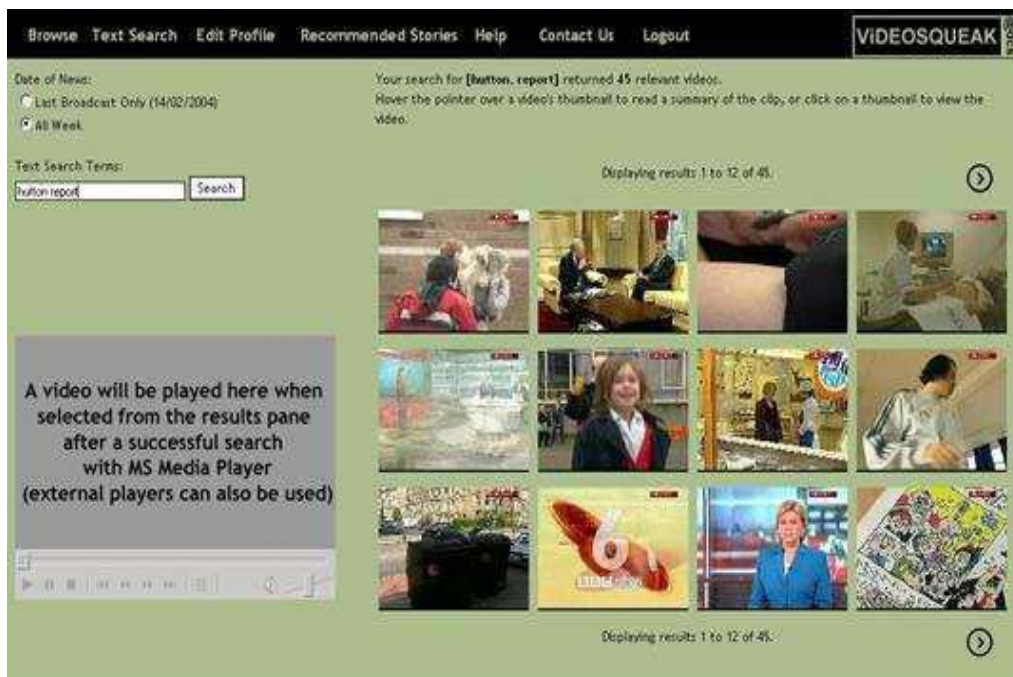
Browse Text Search Edit Profile Recommended Stories Help Contact Us Logout

VIDEOSQUEAK

Date of News:
Last Broadcast Only (14/02/2004)
All Week

Text Search Terms:
hutton report
Search

Your search for **[hutton, report]** returned **45** relevant videos.
Hover the pointer over a video's thumbnail to read a summary of the clip, or click on a thumbnail to view the video.

Displaying results 1 to 12 of 45.

A video will be played here when selected from the results pane after a successful search with MS Media Player (external players can also be used)

6
BBC

Displaying results 1 to 12 of 45.